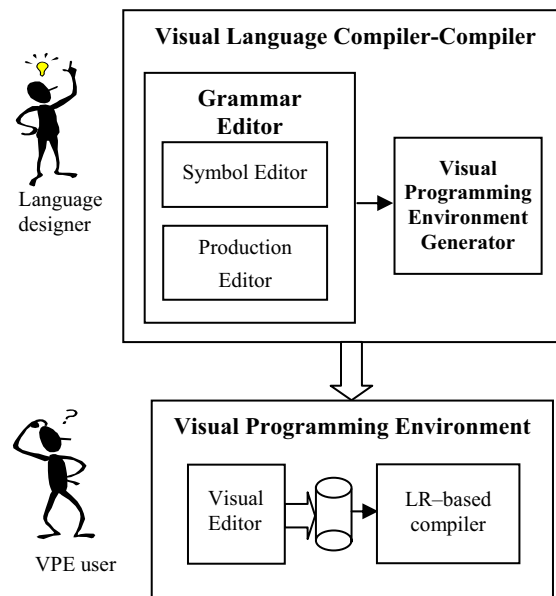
Visual Language Compiler-Compiler

Language designer

Grammar Editor

Symbol Editor

Production Editor

Visual Programming Environment Generator

Visual Programming Environment

VPE user

Visual Editor

LR–based compiler